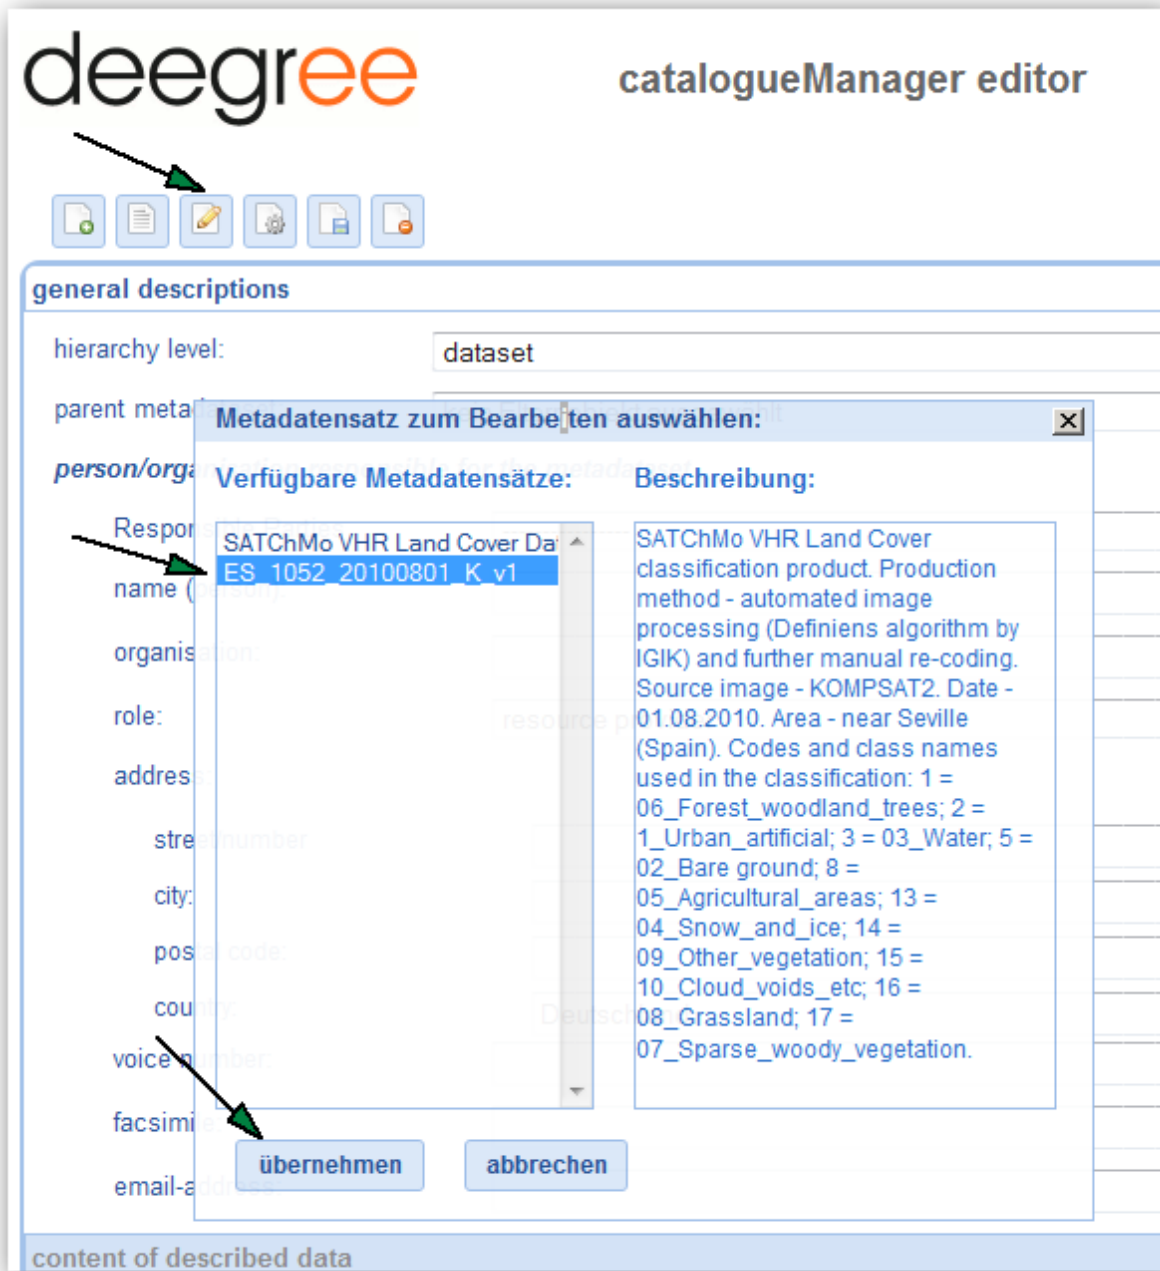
deegree

catalogueManager editor

general descriptions

hierarchy level:

dataset

parent meta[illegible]

person/orga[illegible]

Respo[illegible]

name ([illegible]

organis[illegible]

role:

addres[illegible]

stre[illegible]

city:

pos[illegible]

cou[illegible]

voice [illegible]

facsimi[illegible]

email-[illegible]

Metadatensatz zum Bearbeiten auswählen:

Verfügbare Metadatensätze:

SATChMo VHR Land Cover Da

ES_1052_20100801_K_v1

Beschreibung:

SATChMo VHR Land Cover classification product. Production method - automated image processing (Definiens algorithm by IGIK) and further manual re-coding. Source image - KOMPSAT2. Date - 01.08.2010. Area - near Seville (Spain). Codes and class names used in the classification: 1 = 06_Forest_woodland_trees; 2 = 1_Urban_artificial; 3 = 03_Water; 5 = 02_Bare ground; 8 = 05_Agricultural_areas; 13 = 04_Snow_and_ice; 14 = 09_Other_vegetation; 15 = 10_Cloud_voids_etc; 16 = 08_Grassland; 17 = 07_Sparse_woody_vegetation.

übernehmen

abbrechen

content of described data